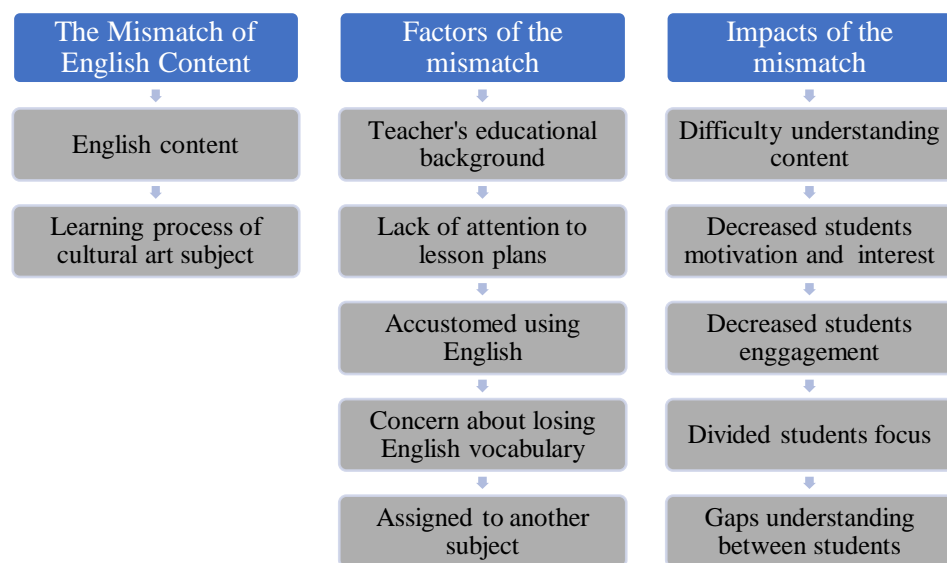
The Mismatch of English Content

English content

Learning process of cultural art subject

Factors of the mismatch

Teacher's educational background

Lack of attention to lesson plans

Accustomed using English

Concern about losing English vocabulary

Assigned to another subject

Impacts of the mismatch

Difficulty understanding content

Decreased students motivation and interest

Decreased students enggagement

Divided students focus

Gaps understanding between students